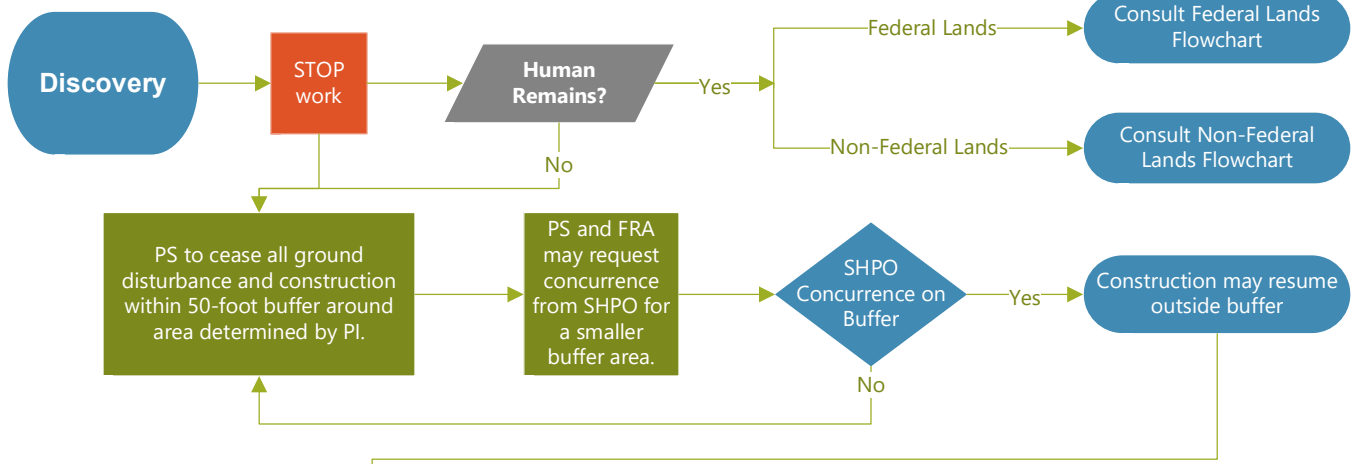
Discovery

STOP work

Human Remains?

Yes

Federal Lands

Consult Federal Lands Flowchart

Non-Federal Lands

Consult Non-Federal Lands Flowchart

No

PS to cease all ground disturbance and construction within 50-foot buffer around area determined by PI.

PS and FRA may request concurrence from SHPO for a smaller buffer area.

SHPO Concurrence on Buffer

Yes

Construction may resume outside buffer

No